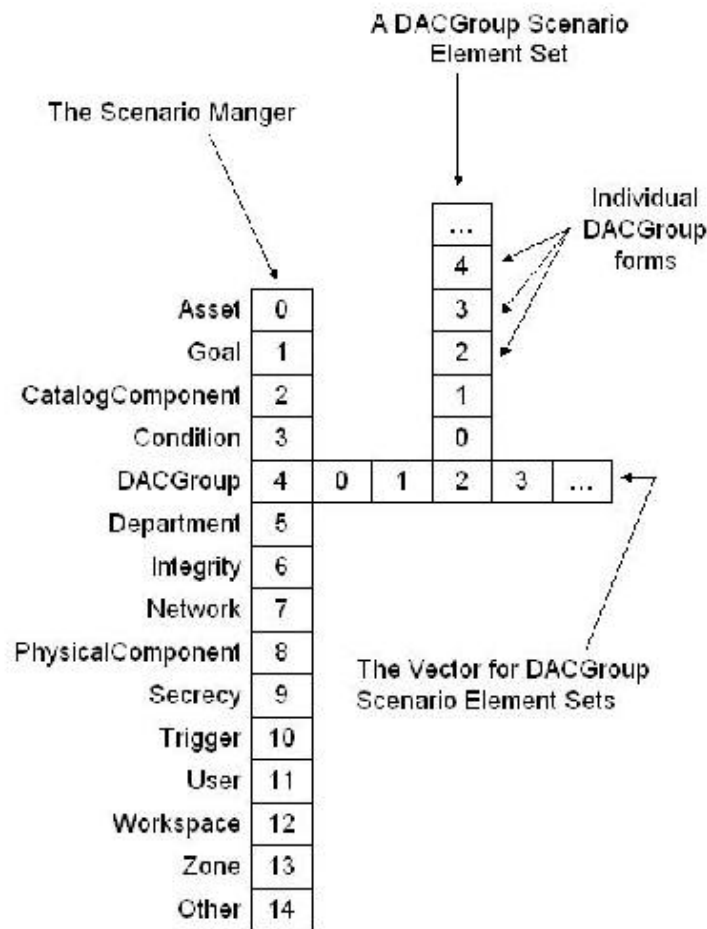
A DACGroup Scenario Element Set

The Scenario Manger

Individual DACGroup forms

...
4
3
2
1
0

Asset 0
Goal 1
CatalogComponent 2
Condition 3
DACGroup 4 0 1 2 3 ...
Department 5
Integrity 6
Network 7
PhysicalComponent 8
Secrecy 9
Trigger 10
User 11
Workspace 12
Zone 13
Other 14

The Vector for DACGroup Scenario Element Sets